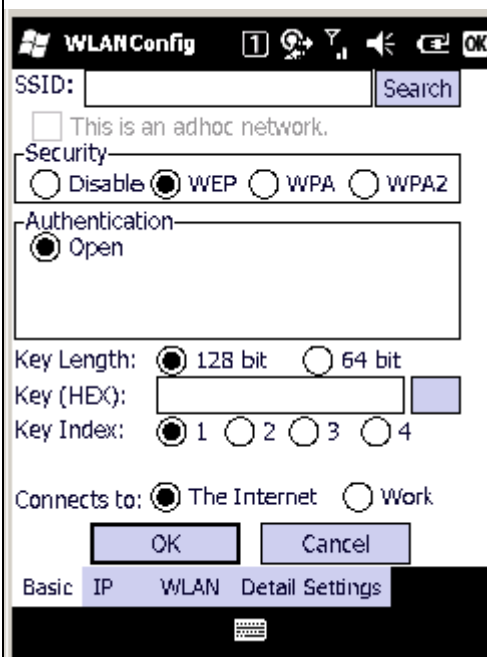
WLANConfig 1 ok

SSID: Search

This is an adhoc network.

Security

Disable WEP WPA WPA2

Authentication

Open

Key Length: 128 bit 64 bit

Key (HEX):

Key Index: 1 2 3 4

Connects to: The Internet Work

OK Cancel

Basic IP WLAN Detail Settings